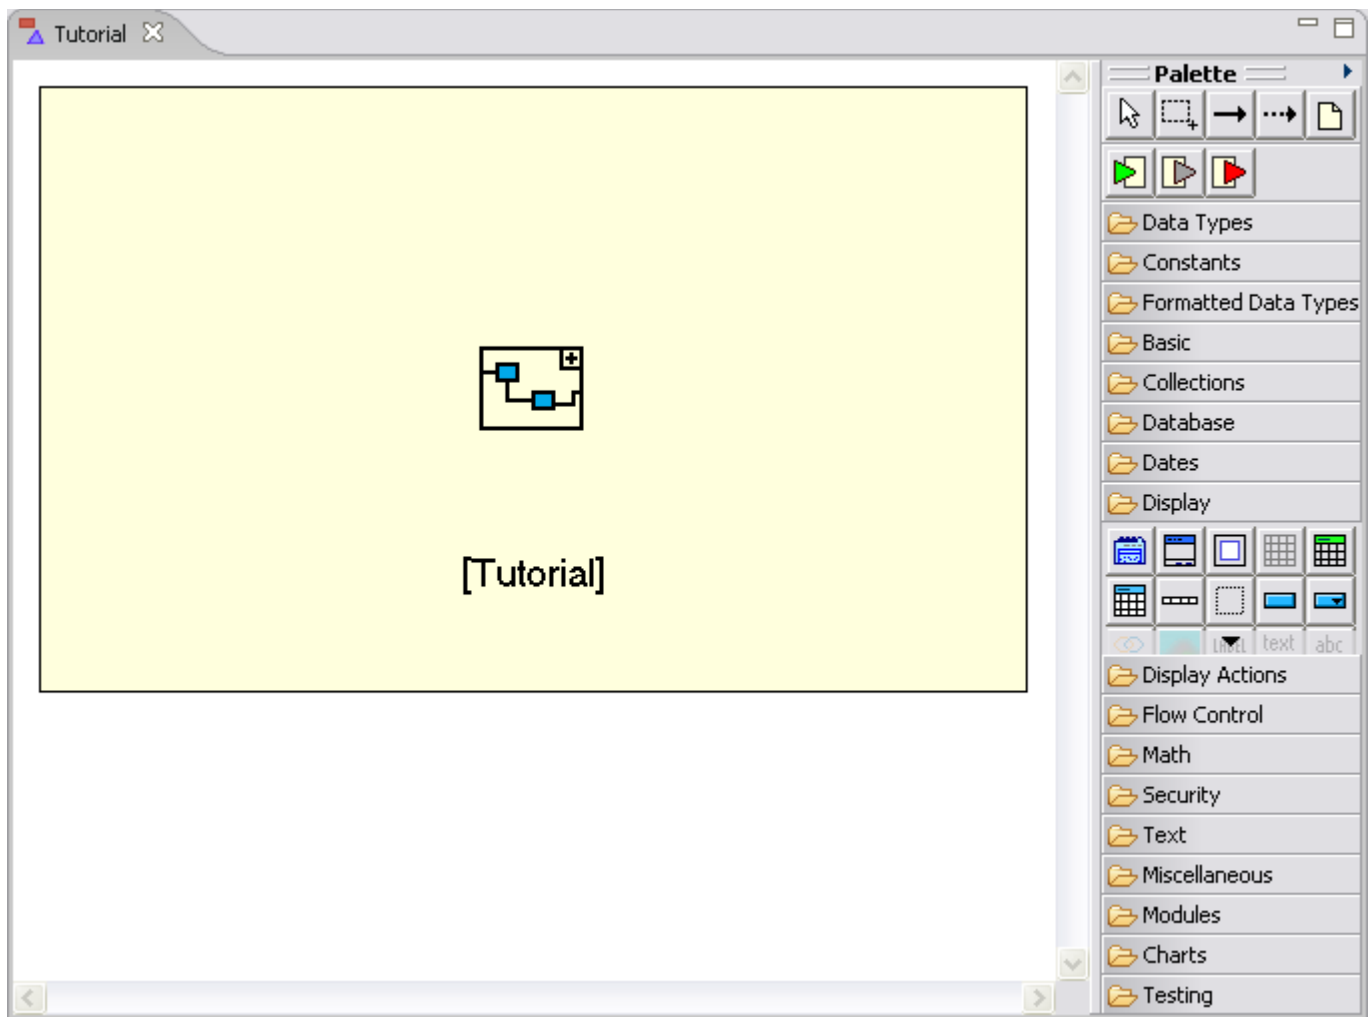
Tutorial

[Tutorial]

Palette

Data Types
Constants
Formatted Data Types
Basic
Collections
Database
Dates
Display
LABEL text abc
Display Actions
Flow Control
Math
Security
Text
Miscellaneous
Modules
Charts
Testing